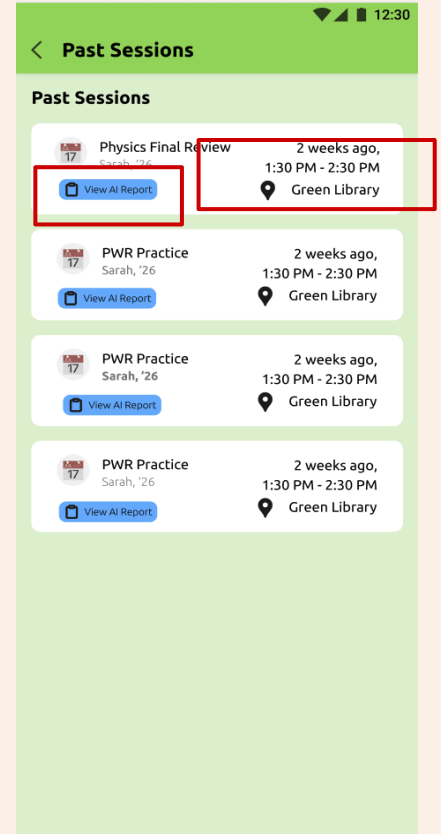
12:30

Past Sessions

Past Sessions

17
Physics Final Review
Sarah, '26
View AI Report
2 weeks ago,
1:30 PM - 2:30 PM
Green Library

17
PWR Practice
Sarah, '26
View AI Report
2 weeks ago,
1:30 PM - 2:30 PM
Green Library

17
PWR Practice
Sarah, '26
View AI Report
2 weeks ago,
1:30 PM - 2:30 PM
Green Library

17
PWR Practice
Sarah, '26
View AI Report
2 weeks ago,
1:30 PM - 2:30 PM
Green Library